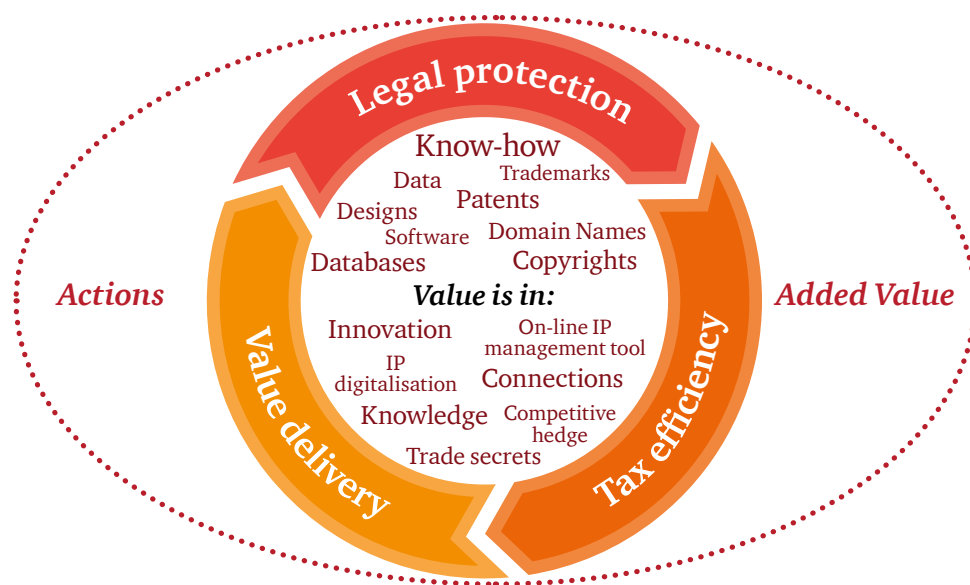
Legal protection

Know-how
Trademarks
Data
Patents
Designs
Software
Domain Names
Databases
Copyrights

Actions

Added Value

Value is in:
Innovation
On-line IP management tool
IP digitalisation
Connections
Knowledge
Competitive hedge
Trade secrets

Value delivery

Tax efficiency